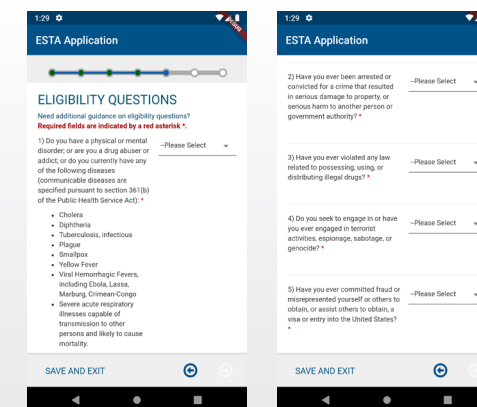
1:29

ESTA Application

ELIGIBILITY QUESTIONS

Need additional guidance on eligibility questions?

Required fields are indicated by a red asterisk *.

1) Do you have a physical or mental disorder; or are you a drug abuser or addict; or do you currently have any of the following diseases (communicable diseases are specified pursuant to section 361(b) of the Public Health Service Act): *

--Please Select

- Cholera
- Diphtheria
- Tuberculosis, infectious
- Plague
- Smallpox
- Yellow Fever
- Viral Hemorrhagic Fevers, including Ebola, Lassa, Marburg, Crimean-Congo
- Severe acute respiratory illnesses capable of transmission to other persons and likely to cause mortality.

SAVE AND EXIT

1:29

ESTA Application

2) Have you ever been arrested or convicted for a crime that resulted in serious damage to property, or serious harm to another person or government authority? *

--Please Select

3) Have you ever violated any law related to possessing, using, or distributing illegal drugs? *

--Please Select

4) Do you seek to engage in or have you ever engaged in terrorist activities, espionage, sabotage, or genocide? *

--Please Select

5) Have you ever committed fraud or misrepresented yourself or others to obtain, or assist others to obtain, a visa or entry into the United States? *

--Please Select

SAVE AND EXIT